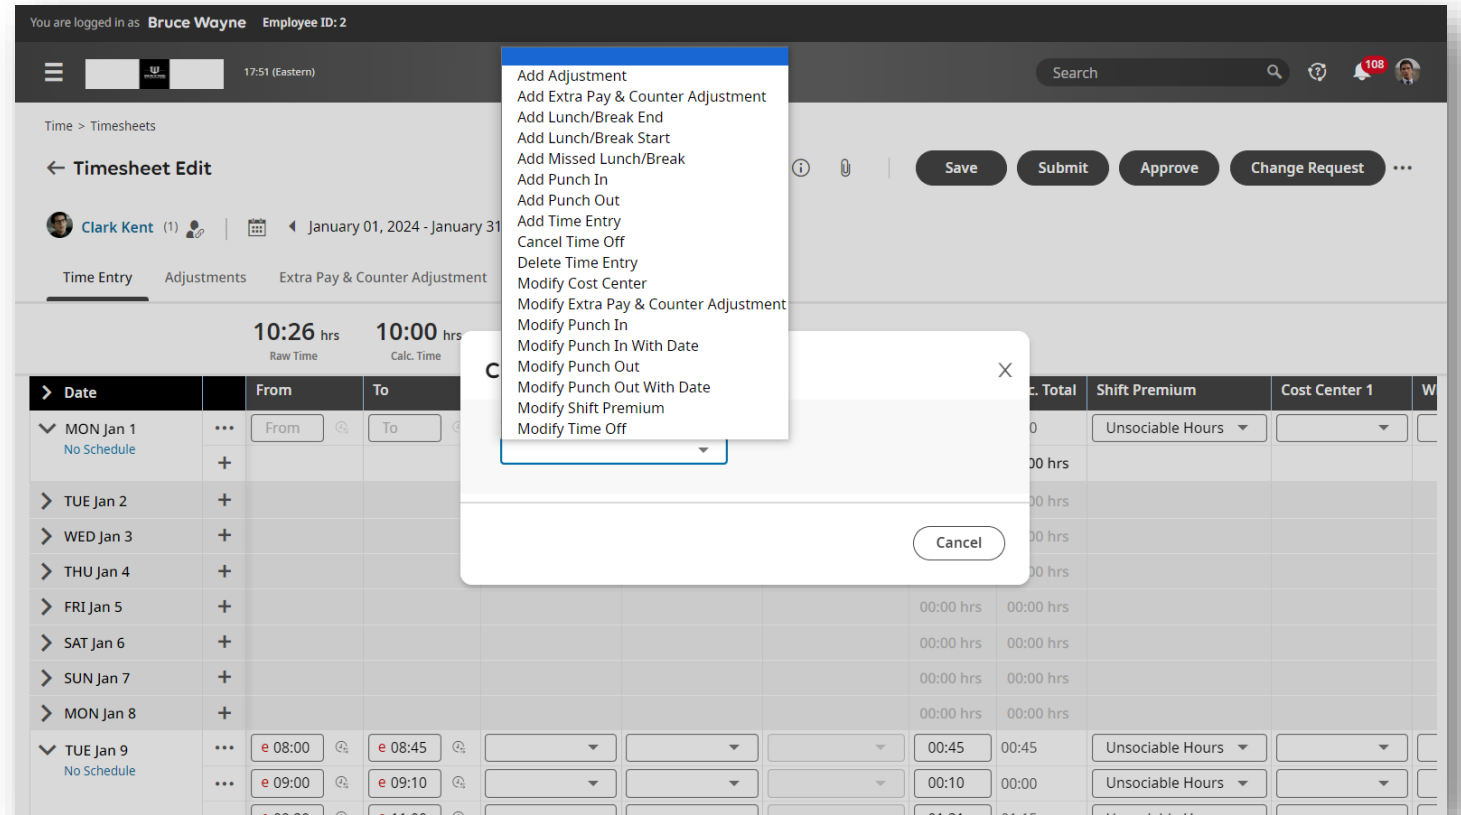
You are logged in as Bruce Wayne Employee ID: 2

17:51 (Eastern)

Search

108

Time > Timesheets

Timesheet Edit

Save Submit Approve Change Request

Clark Kent (1)

January 01, 2024 - January 31

Time Entry Adjustments Extra Pay & Counter Adjustment

10:26 hrs Raw Time

10:00 hrs Calc. Time

Add Adjustment
Add Extra Pay & Counter Adjustment
Add Lunch/Break End
Add Lunch/Break Start
Add Missed Lunch/Break
Add Punch In
Add Punch Out
Add Time Entry
Cancel Time Off
Delete Time Entry
Modify Cost Center
Modify Extra Pay & Counter Adjustment
Modify Punch In
Modify Punch In With Date
Modify Punch Out
Modify Punch Out With Date
Modify Shift Premium
Modify Time Off

C

Cancel

| Date | | From | To | | | | | c. Total | Shift Premium | Cost Center 1 | W |
|---|---|---|---|---|---|---|---|---|---|---|---|
| MON Jan 1 No Schedule | ••• | From | To | | | | | 0 | Unsociable Hours | | |
| | + | | | | | | | 00 hrs | | | |
| TUE Jan 2 | + | | | | | | | 00 hrs | | | |
| WED Jan 3 | + | | | | | | | 00 hrs | | | |
| THU Jan 4 | + | | | | | | | 00 hrs | | | |
| FRI Jan 5 | + | | | | | | 00:00 hrs | 00:00 hrs | | | |
| SAT Jan 6 | + | | | | | | 00:00 hrs | 00:00 hrs | | | |
| SUN Jan 7 | + | | | | | | 00:00 hrs | 00:00 hrs | | | |
| MON Jan 8 | + | | | | | | 00:00 hrs | 00:00 hrs | | | |
| TUE Jan 9 No Schedule | ••• | e 08:00 | e 08:45 | | | | 00:45 | 00:45 | Unsociable Hours | | |
| | ••• | e 09:00 | e 09:10 | | | | 00:10 | 00:00 | Unsociable Hours | | |